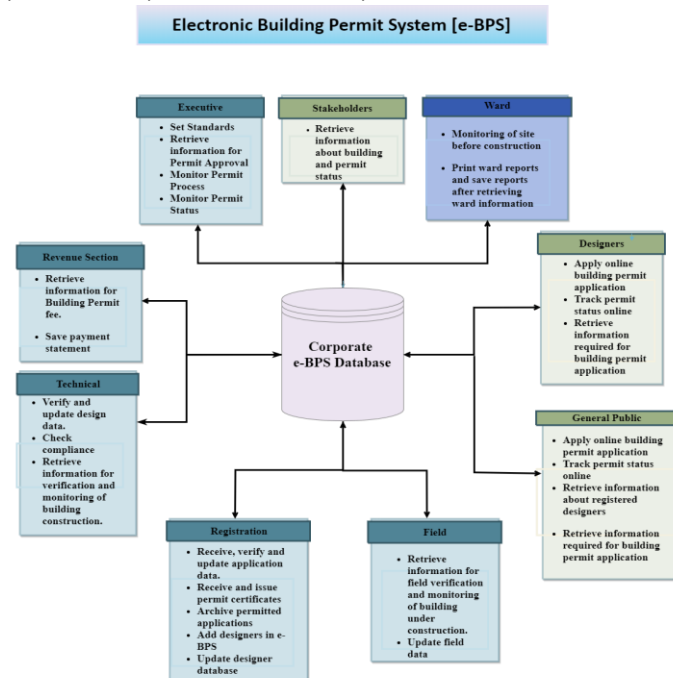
Electronic Building Permit System [e-BPS]

Executive
- Set Standards
- Retrieve information for Permit Approval
- Monitor Permit Process
- Monitor Permit Status

Stakeholders
- Retrieve information about building and permit status

Ward
- Monitoring of site before construction
- Print ward reports and save reports after retrieving ward information

Revenue Section
- Retrieve information for Building Permit fee.
- Save payment statement

Designers
- Apply online building permit application
- Track permit status online
- Retrieve information required for building permit application

Corporate e-BPS Database

Technical
- Verify and update design data.
- Check compliance
- Retrieve information for verification and monitoring of building construction.

General Public
- Apply online building permit application
- Track permit status online
- Retrieve information about registered designers
- Retrieve information required for building permit application

Registration
- Receive, verify and update application data.
- Receive and issue permit certificates
- Archive permitted applications
- Add designers in e-BPS
- Update designer database

Field
- Retrieve information for field verification and monitoring of building under construction.
- Update field data